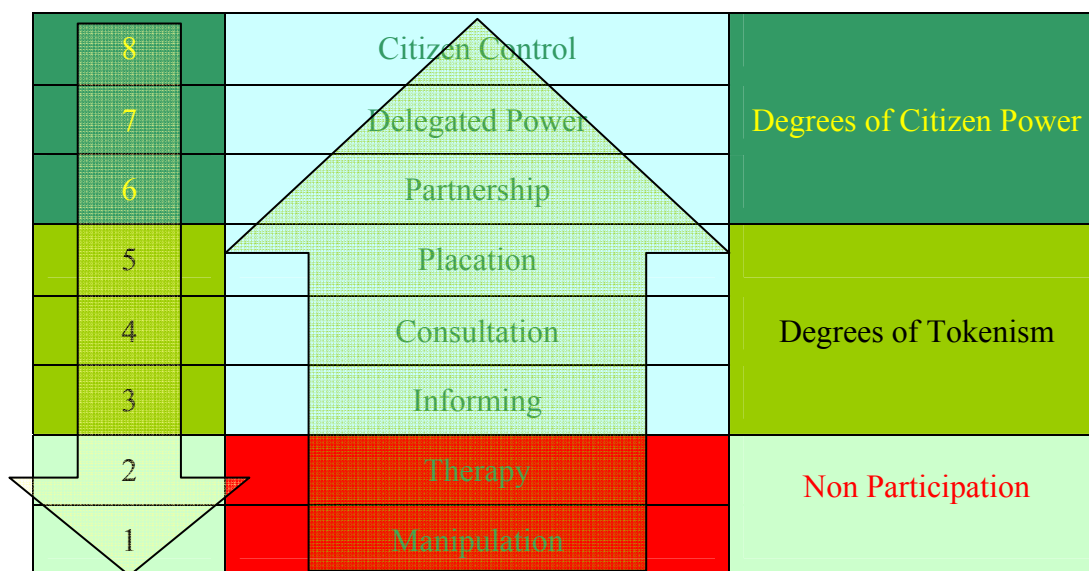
| | | |
|---|---|---|
| 8 | Citizen Control | Degrees of Citizen Power |
| 7 | Delegated Power | |
| 6 | Partnership | |
| 5 | Placation | Degrees of Tokenism |
| 4 | Consultation | |
| 3 | Informing | |
| 2 | Therapy | Non Participation |
| 1 | Manipulation | |